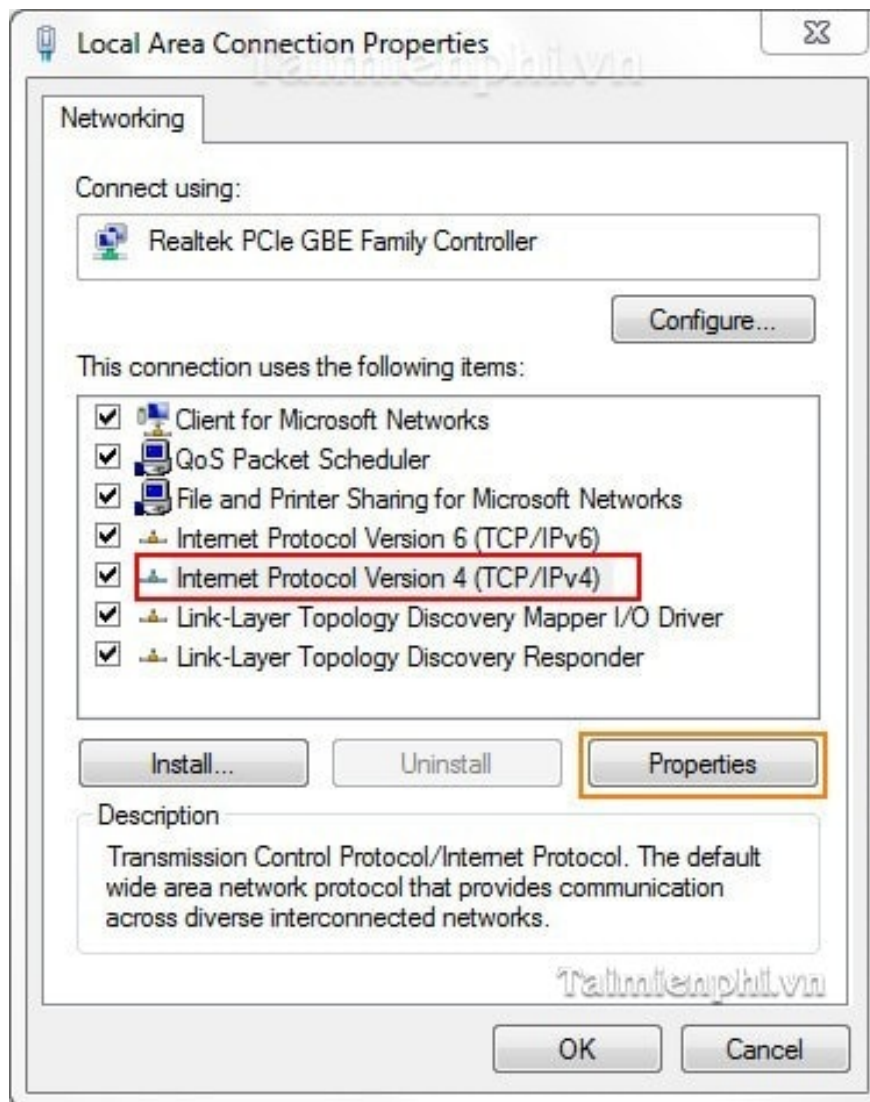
Local Area Connection Properties

Taimienphi.vn

Networking

Connect using:

Realtek PCIe GBE Family Controller

Configure...

This connection uses the following items:

☑ Client for Microsoft Networks
☑ QoS Packet Scheduler
☑ File and Printer Sharing for Microsoft Networks
☑ Internet Protocol Version 6 (TCP/IPv6)
☑ Internet Protocol Version 4 (TCP/IPv4)
☑ Link-Layer Topology Discovery Mapper I/O Driver
☑ Link-Layer Topology Discovery Responder

Install...

Uninstall

Properties

Description

Transmission Control Protocol/Internet Protocol. The default wide area network protocol that provides communication across diverse interconnected networks.

Taimienphi.vn

OK

Cancel